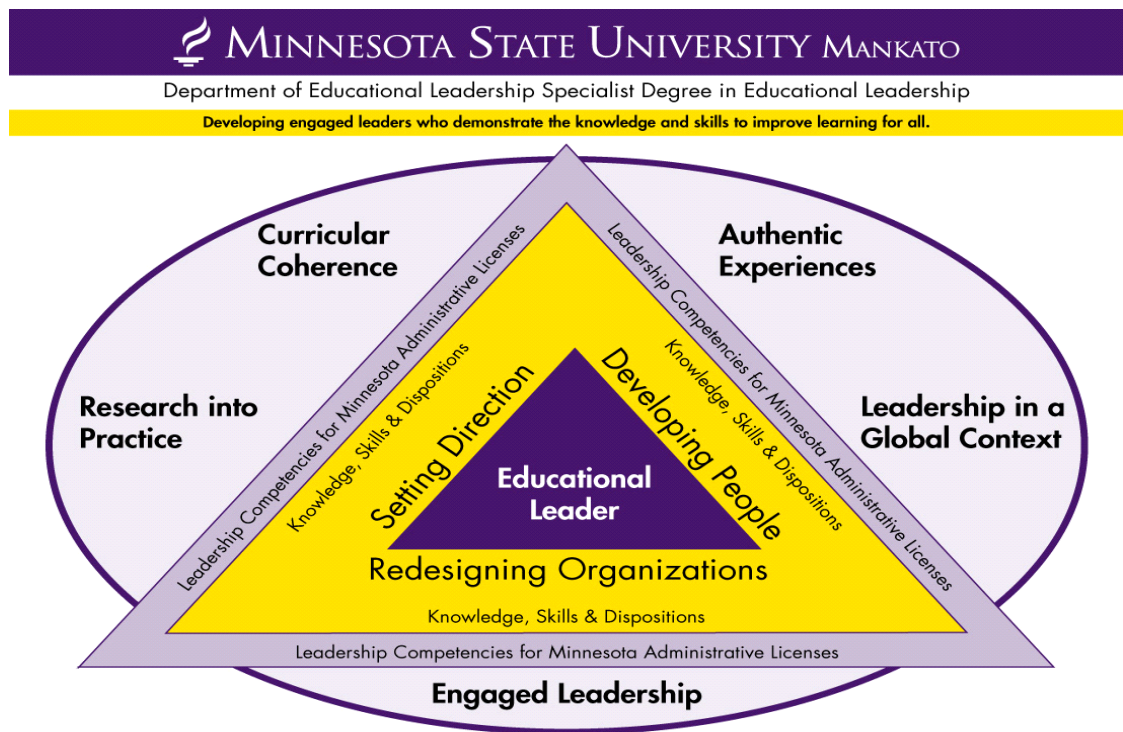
Minnesota State University Mankato

Department of Educational Leadership Specialist Degree in Educational Leadership

Developing engaged leaders who demonstrate the knowledge and skills to improve learning for all.

Curricular Coherence

Authentic Experiences

Research into Practice

Leadership in a Global Context

Leadership Competencies for Minnesota Administrative Licenses

Leadership Competencies for Minnesota Administrative Licenses

Knowledge, Skills & Dispositions

Knowledge, Skills & Dispositions

Setting Direction

Developing People

Educational Leader

Redesigning Organizations

Knowledge, Skills & Dispositions

Leadership Competencies for Minnesota Administrative Licenses

Engaged Leadership